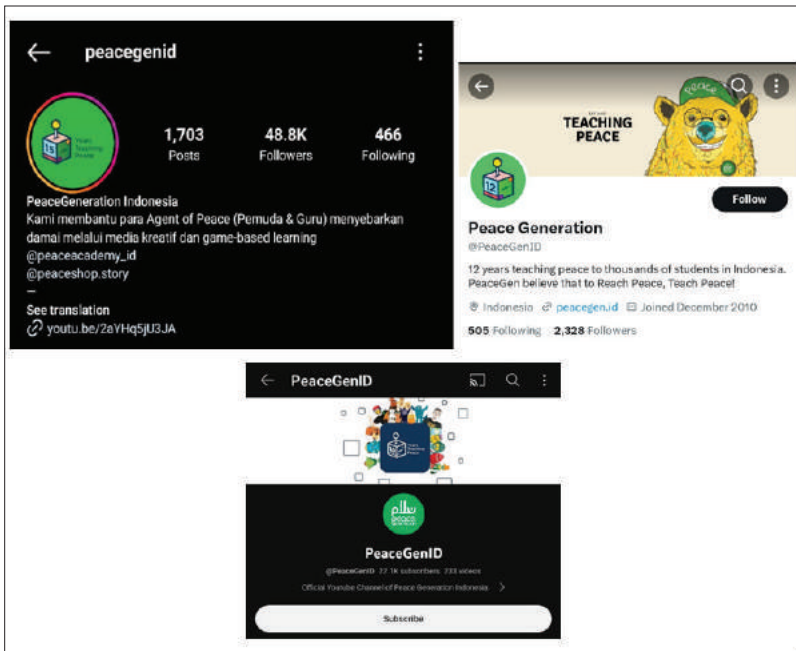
peacegenid

1,703 Posts
48.8K Followers
466 Following

PeaceGeneration Indonesia
Kami membantu para Agent of Peace (Pemuda & Guru) menyebarkan damai melalui media kreatif dan game-based learning
@peaceacademy_id
@peaceshop.story
—
See translation
youtu.be/2aYHq5jU3JA

TEACHING PEACE

Follow

Peace Generation
@PeaceGenID

12 years teaching peace to thousands of students in Indonesia. PeaceGen believe that to Reach Peace, Teach Peace!

Indonesia peacegen.id Joined December 2010

505 Following 2,328 Followers

PeaceGenID

PeaceGenID

@PeaceGenID 27.1K subscribers 233 videos

Official Youtube Channel of Peace Generation Indonesia

Subscribe